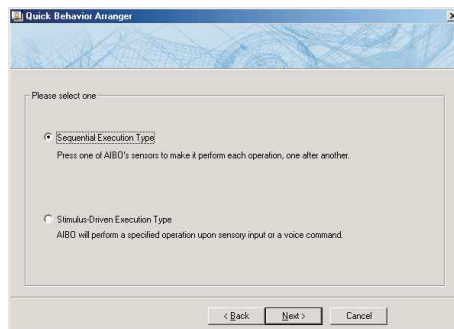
Quick Behavior Arranger

Please select one

Sequential Execution Type
Press one of AIBO's sensors to make it perform each operation, one after another.

Stimulus-Driven Execution Type
AIBO will perform a specified operation upon sensory input or a voice command.

< Back
Next >
Cancel